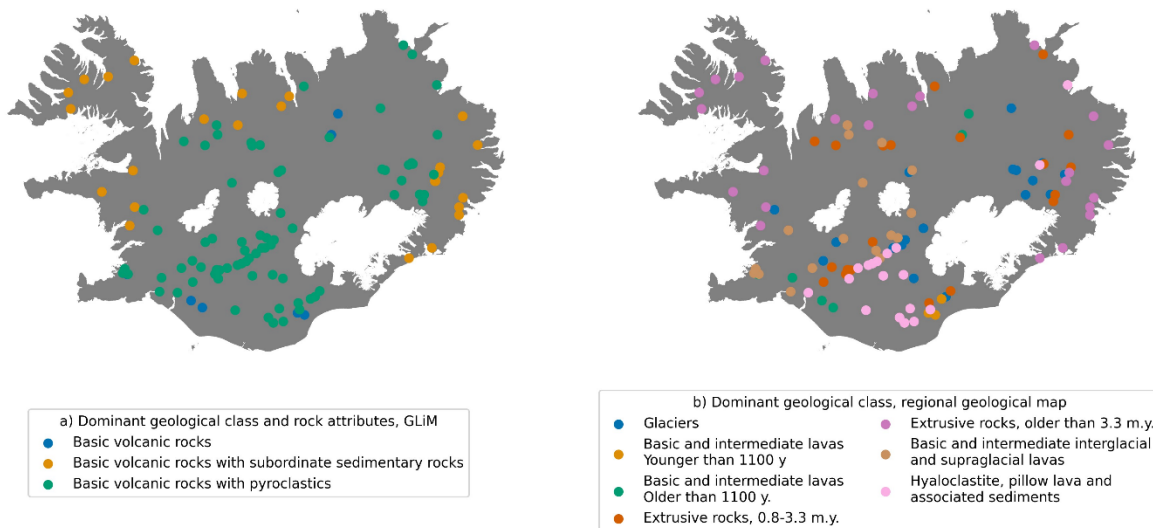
a) Dominant geological class and rock attributes, GLiM
Basic volcanic rocks
Basic volcanic rocks with subordinate sedimentary rocks
Basic volcanic rocks with pyroclastics

b) Dominant geological class, regional geological map
Glaciers
Basic and intermediate lavas Younger than 1100 y
Basic and intermediate lavas Older than 1100 y.
Extrusive rocks, 0.8-3.3 m.y.
Extrusive rocks, older than 3.3 m.y.
Basic and intermediate interglacial and supraglacial lavas
Hyaloclastite, pillow lava and associated sediments